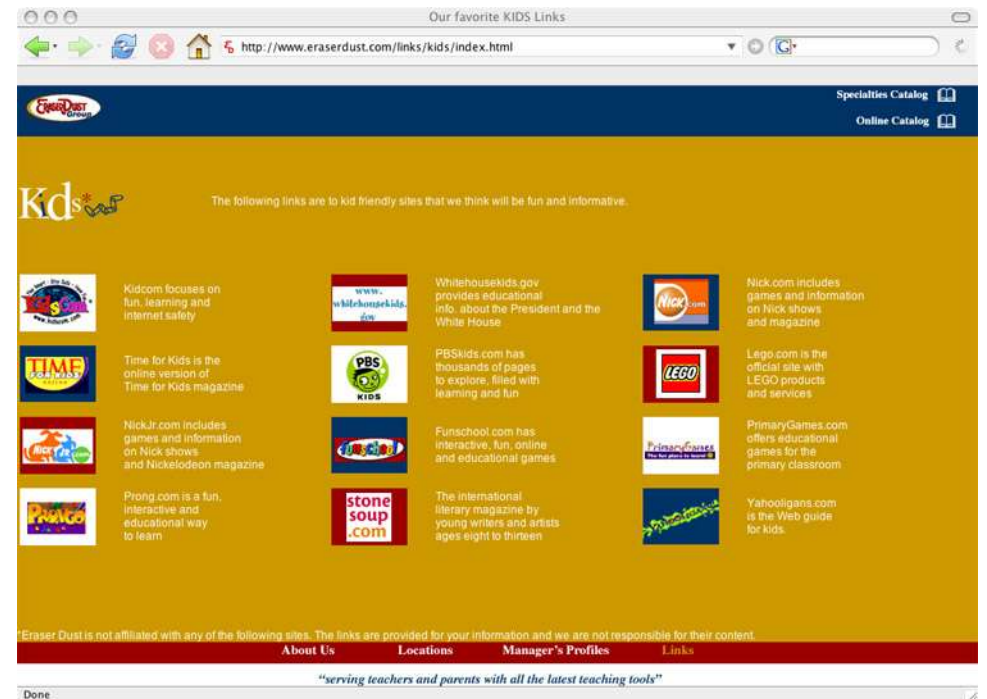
Our favorite KIDS Links

http://www.eraserdust.com/links/kids/index.html

EraserDust Group

Specialties Catalog

Online Catalog

Kds*

The following links are to kid friendly sites that we think will be fun and informative.

Kidcom focuses on fun, learning and internet safety

Whitehousekids.gov provides educational info. about the President and the White House

Nick.com includes games and information on Nick shows and magazine

Time for Kids is the online version of Time for Kids magazine

PBSkids.com has thousands of pages to explore, filled with learning and fun

Lego.com is the official site with LEGO products and services

NickJr.com includes games and information on Nick shows and Nickelodeon magazine

Funschool.com has interactive, fun, online and educational games

PrimaryGames.com offers educational games for the primary classroom

Prong.com is a fun, interactive and educational way to learn

The international literary magazine by young writers and artists ages eight to thirteen

Yahooligans.com is the Web guide for kids.

*Eraser Dust is not affiliated with any of the following sites. The links are provided for your information and we are not responsible for their content.

About Us Locations Manager's Profiles Links

"serving teachers and parents with all the latest teaching tools"

Done